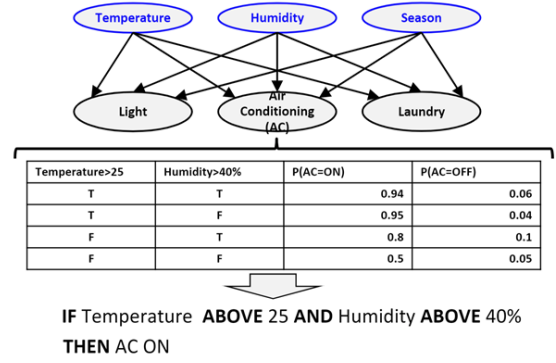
Temperature
Humidity
Season
Light
Air Conditioning (AC)
Laundry

| Temperature>25 | Humidity>40% | P(AC=ON) | P(AC=OFF) |
|---|---|---|---|
| T | T | 0.94 | 0.06 |
| T | F | 0.95 | 0.04 |
| F | T | 0.8 | 0.1 |
| F | F | 0.5 | 0.05 |

IF Temperature ABOVE 25 AND Humidity ABOVE 40%
THEN AC ON